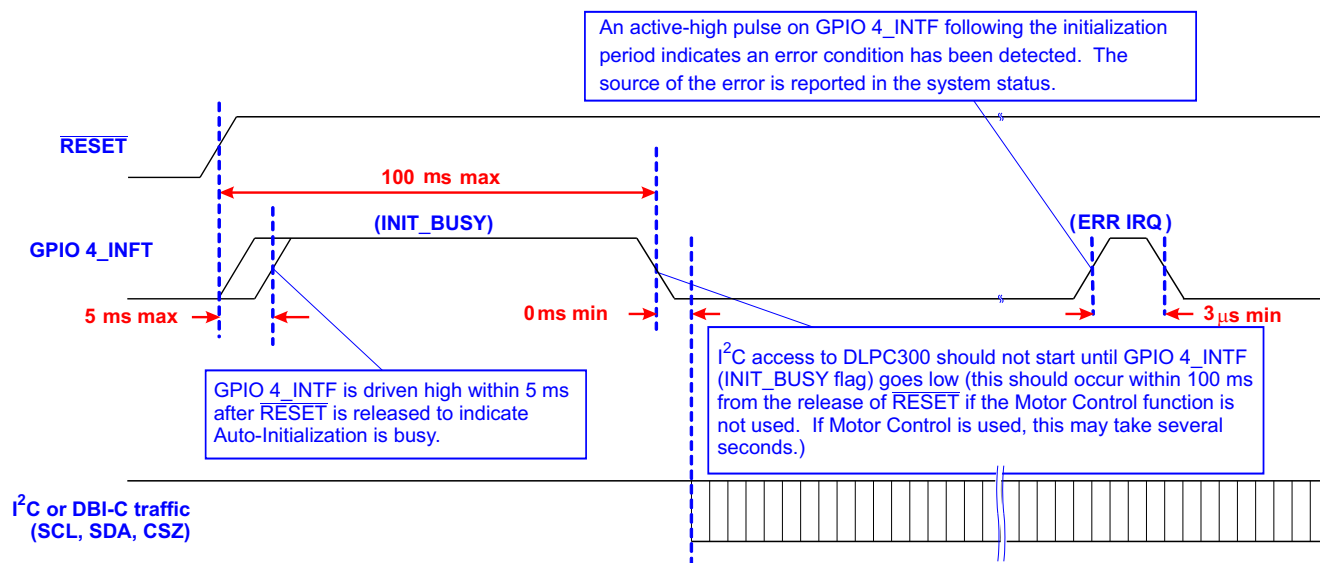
An active-high pulse on GPIO 4_INTF following the initialization period indicates an error condition has been detected. The source of the error is reported in the system status.

$\overline{\text{RESET}}$

100 ms max

(INIT_BUSY)

GPIO 4_INFT

(ERR IRQ)

5 ms max

0 ms min

3 $\mu$s min

$I^2$C access to DLPC300 should not start until GPIO 4_INTF (INIT_BUSY flag) goes low (this should occur within 100 ms from the release of $\overline{\text{RESET}}$ if the Motor Control function is not used. If Motor Control is used, this may take several seconds.)

GPIO 4_INTF is driven high within 5 ms after $\overline{\text{RESET}}$ is released to indicate Auto-Initialization is busy.

$I^2$C or DBI-C traffic (SCL, SDA, CSZ)